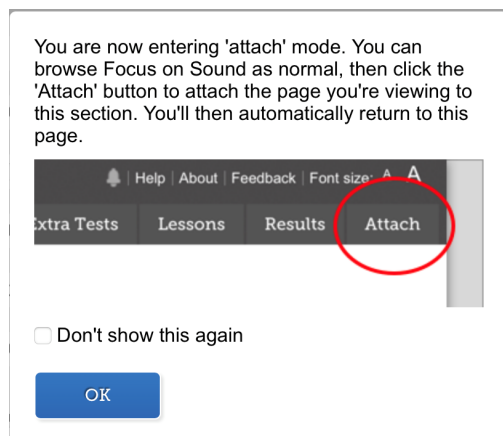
You are now entering 'attach' mode. You can browse Focus on Sound as normal, then click the 'Attach' button to attach the page you're viewing to this section. You'll then automatically return to this page.

| Help | About | Feedback | Font size: A A

xtra Tests Lessons Results Attach

Don't show this again

OK